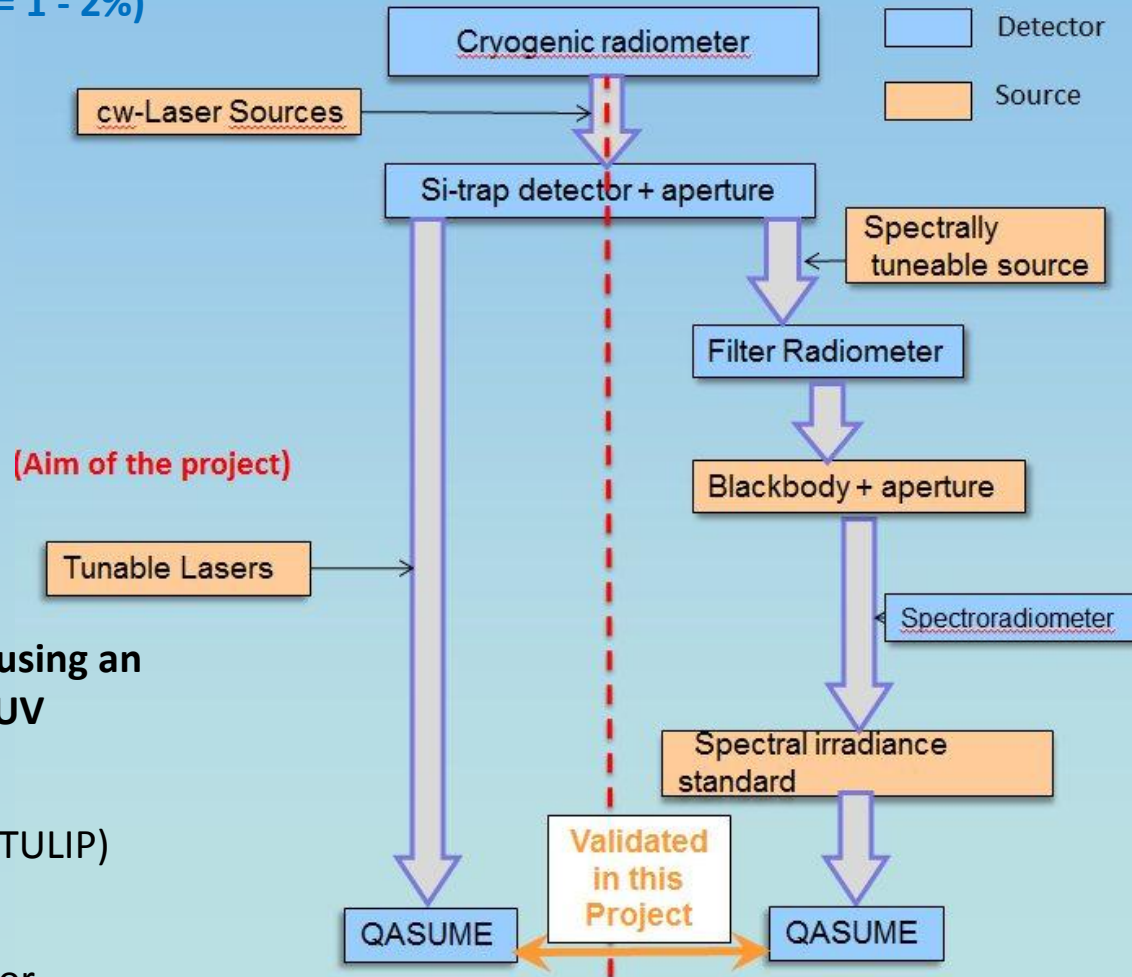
= 1 - 2%)

Cryogenic radiometer

Detector

Source

cw-Laser Sources

Si-trap detector + aperture

Spectrally tuneable source

Filter Radiometer

(Aim of the project)

Blackbody + aperture

Tunable Lasers

Spectroradiometer

using an UV

Spectral irradiance standard

TULIP)

Validated in this Project

QASUME

QASUME

or